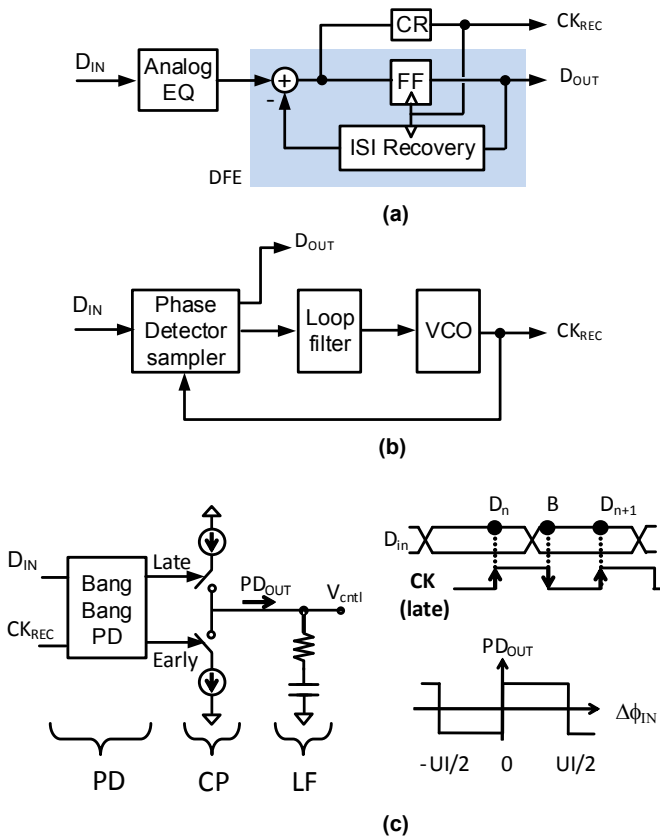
$D_{IN}$

Analog EQ

CR

$CK_{REC}$

+

-

FF

$D_{OUT}$

ISI Recovery

DFE

(a)

$D_{OUT}$

$D_{IN}$

Phase Detector sampler

Loop filter

VCO

$CK_{REC}$

(b)

$D_{IN}$

$CK_{REC}$

Bang Bang PD

Late

Early

$PD_{OUT}$

$V_{cntl}$

PD

CP

LF

$D_n$

B

$D_{n+1}$

$D_{in}$

CK (late)

$PD_{OUT}$

$\Delta\phi_{IN}$

- UI/2

0

UI/2

(c)